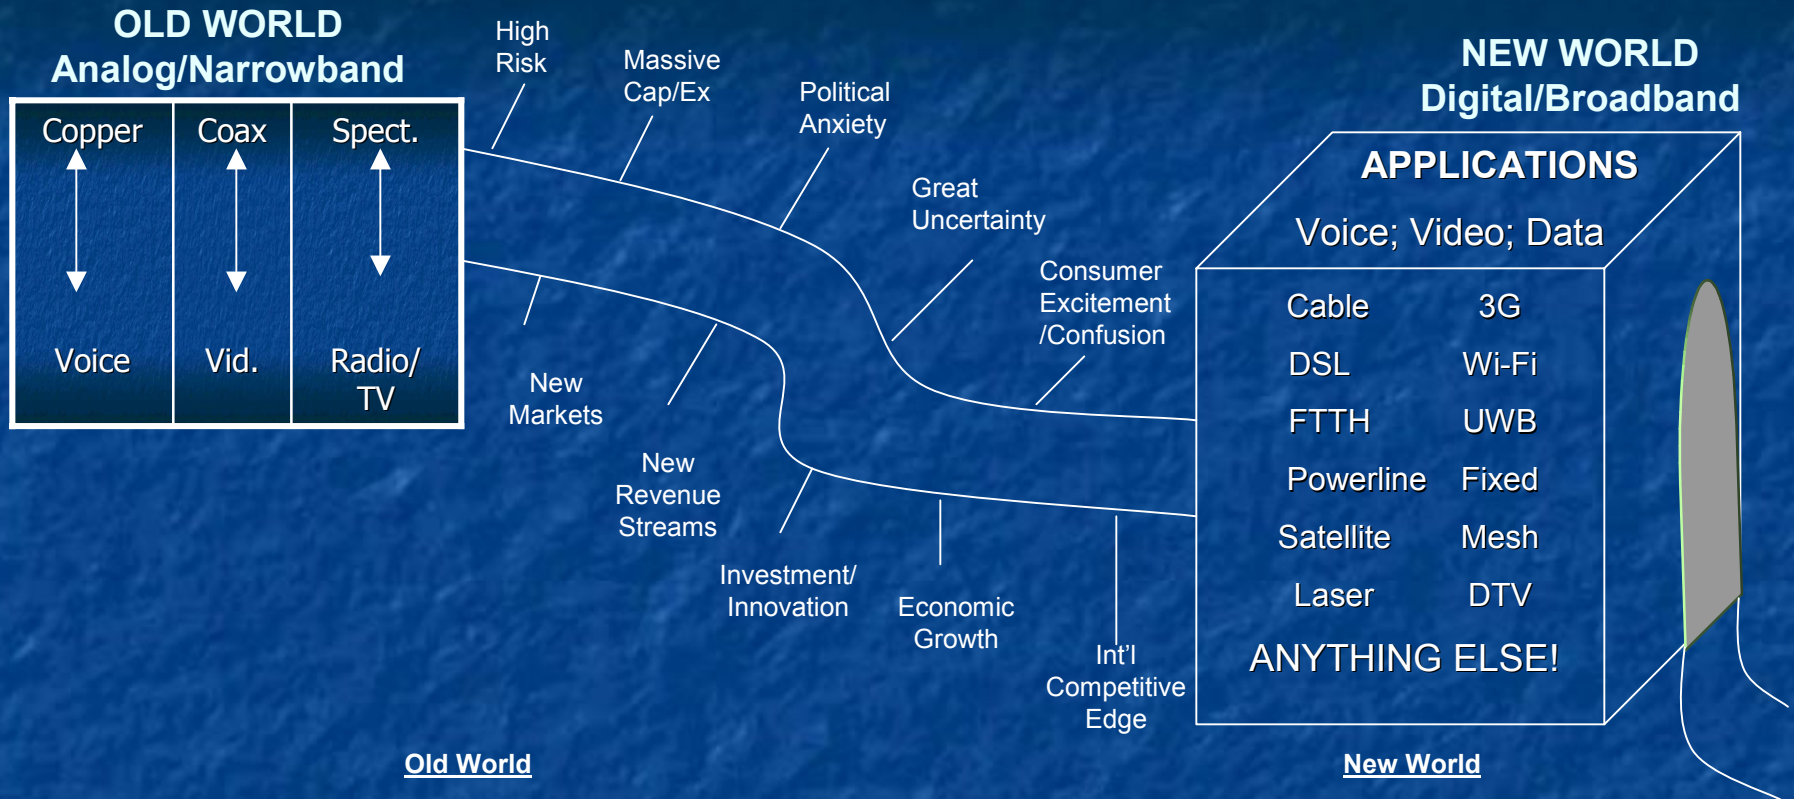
OLD WORLD
Analog/Narrowband

| Copper | Coax | Spect. |
|---|---|---|
| Voice | Vid. | Radio/ TV |

High Risk

Massive Cap/Ex

Political Anxiety

Great Uncertainty

Consumer Excitement /Confusion

New Markets

New Revenue Streams

Investment/ Innovation

Economic Growth

Int'l Competitive Edge

NEW WORLD
Digital/Broadband

APPLICATIONS

Voice; Video; Data

| Cable | 3G |
|---|---|
| DSL | Wi-Fi |
| FTTH | UWB |
| Powerline | Fixed |
| Satellite | Mesh |
| Laser | DTV |

ANYTHING ELSE!

Old World

New World